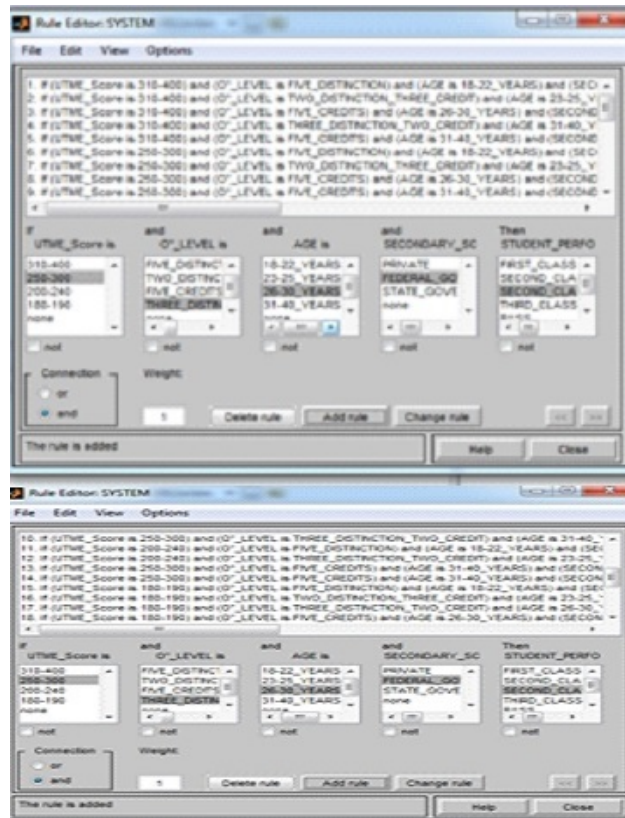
Rule Editor: SYSTEM

File Edit View Options

1. If (UTME_Score is 310-400) and (O'_LEVEL is FIVE_DISTINCTION) and (AGE is 18-22_YEARS) and (SEC
2. If (UTME_Score is 310-400) and (O'_LEVEL is TWO_DISTINCTION_THREE_CREDIT) and (AGE is 23-25_Y
3. If (UTME_Score is 310-400) and (O'_LEVEL is FIVE_CREDITS) and (AGE is 26-30_YEARS) and (SECOND
4. If (UTME_Score is 310-400) and (O'_LEVEL is THREE_DISTINCTION_TWO_CREDIT) and (AGE is 31-40_Y
5. If (UTME_Score is 310-400) and (O'_LEVEL is FIVE_CREDITS) and (AGE is 31-40_YEARS) and (SECOND
6. If (UTME_Score is 250-300) and (O'_LEVEL is FIVE_DISTINCTION) and (AGE is 18-22_YEARS) and (SEC
7. If (UTME_Score is 250-300) and (O'_LEVEL is TWO_DISTINCTION_THREE_CREDIT) and (AGE is 23-25_Y
8. If (UTME_Score is 250-300) and (O'_LEVEL is FIVE_CREDITS) and (AGE is 26-30_YEARS) and (SECOND
9. If (UTME_Score is 250-300) and (O'_LEVEL is FIVE_CREDITS) and (AGE is 31-40_YEARS) and (SECOND

If UTME_Score is
310-400
250-300
200-240
180-190
none

and O'_LEVEL is
FIVE_DISTINCT
TWO_DISTINC
FIVE_CREDITS
THREE_DISTIN

and AGE is
18-22_YEARS
23-25_YEARS
26-30_YEARS
31-40_YEARS

and SECONDARY_SC
PRIVATE
FEDERAL_GO
STATE_GOVE
none

Then STUDENT_PERFO
FIRST_CLASS
SECOND_CLA
SECOND_CLA
THIRD_CLASS

not not not not not

Connection
or
and

Weight:
1

Delete rule Add rule Change rule

<< >>

The rule is added

Help Close

Rule Editor: SYSTEM

File Edit View Options

10. If (UTME_Score is 200-240) and (O'_LEVEL is THREE_DISTINCTION_TWO_CREDIT) and (AGE is 31-40_
11. If (UTME_Score is 200-240) and (O'_LEVEL is FIVE_DISTINCTION) and (AGE is 18-22_YEARS) and (SE
12. If (UTME_Score is 200-240) and (O'_LEVEL is THREE_DISTINCTION_TWO_CREDIT) and (AGE is 23-25_
13. If (UTME_Score is 250-300) and (O'_LEVEL is FIVE_CREDITS) and (AGE is 26-30_YEARS) and (SECON
14. If (UTME_Score is 250-300) and (O'_LEVEL is FIVE_CREDITS) and (AGE is 31-40_YEARS) and (SECON
15. If (UTME_Score is 180-190) and (O'_LEVEL is FIVE_DISTINCTION) and (AGE is 18-22_YEARS) and (SE
16. If (UTME_Score is 180-190) and (O'_LEVEL is TWO_DISTINCTION_THREE_CREDIT) and (AGE is 23-25_
17. If (UTME_Score is 180-190) and (O'_LEVEL is THREE_DISTINCTION_TWO_CREDIT) and (AGE is 26-30_
18. If (UTME_Score is 180-190) and (O'_LEVEL is FIVE_CREDITS) and (AGE is 26-30_YEARS) and (SECON

If UTME_Score is
310-400
250-300
200-240
180-190
none

and O'_LEVEL is
FIVE_DISTINCT
TWO_DISTINC
FIVE_CREDITS
THREE_DISTIN

and AGE is
18-22_YEARS
23-25_YEARS
26-30_YEARS
31-40_YEARS

and SECONDARY_SC
PRIVATE
FEDERAL_GO
STATE_GOVE
none

Then STUDENT_PERFO
FIRST_CLASS
SECOND_CLA
SECOND_CLA
THIRD_CLASS

not not not not not

Connection
or
and

Weight:
1

Delete rule Add rule Change rule

<< >>

The rule is added

Help Close